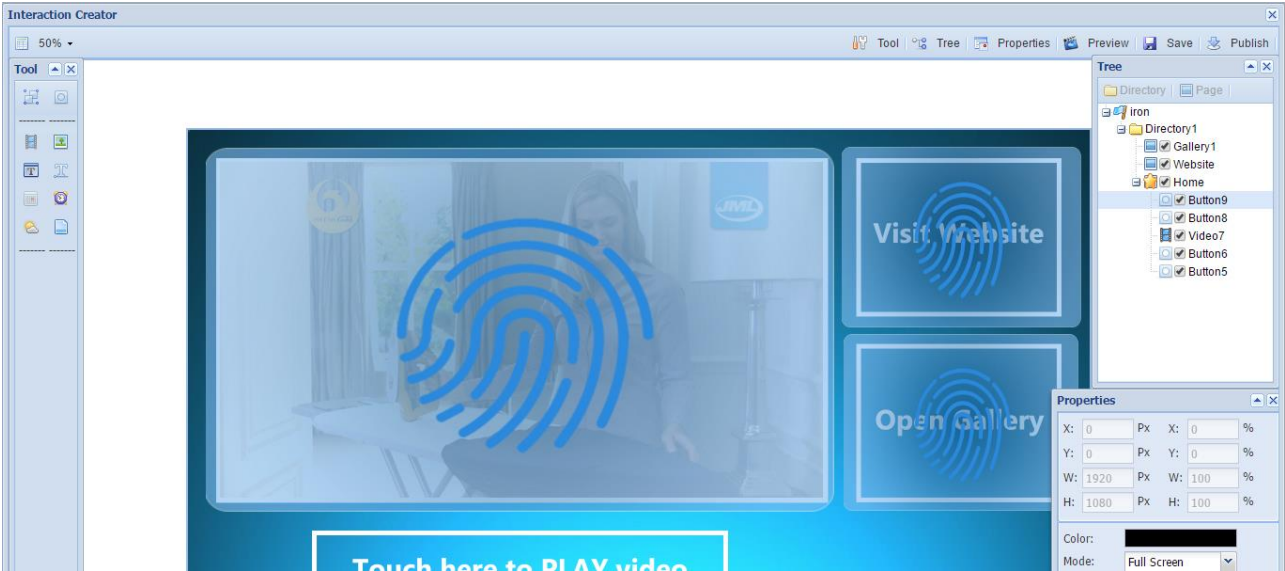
Interaction Creator

50%

Tool Tree Properties Preview Save Publish

Tool

Tree

Directory Page

iron
Directory1
Gallery1
Website
Home
Button9
Button8
Video7
Button6
Button5

JML

Visit Website

Open Gallery

Touch here to PLAY video

Properties

| X: | 0 | Px | X: | 0 | % |
|---|---|---|---|---|---|
| Y: | 0 | Px | Y: | 0 | % |
| W: | 1920 | Px | W: | 100 | % |
| H: | 1080 | Px | H: | 100 | % |

Color:

Mode: Full Screen